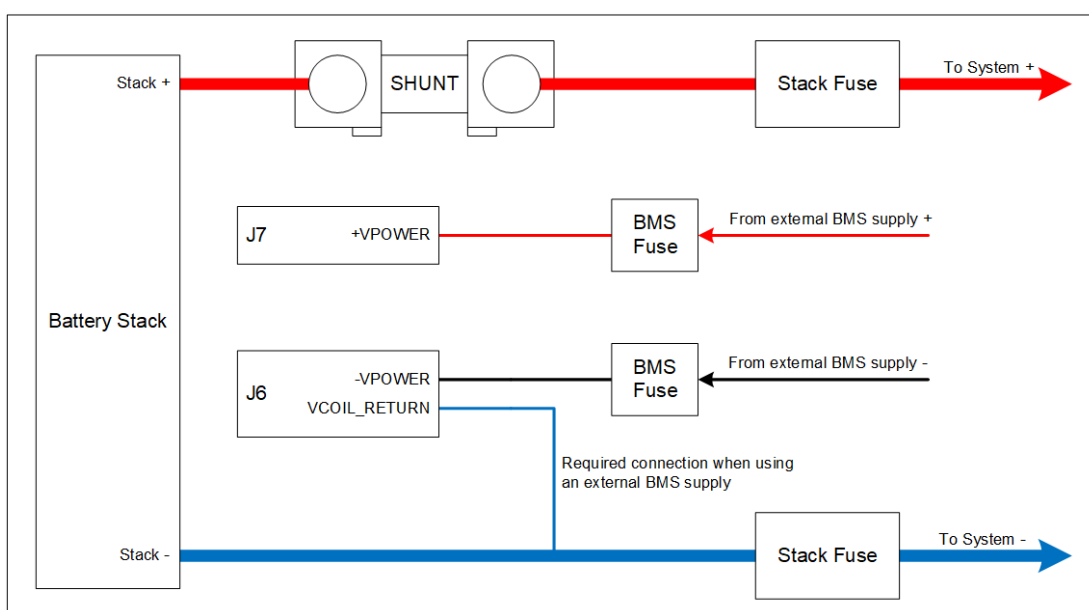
Stack +

SHUNT

Stack Fuse

To System +

J7

+VPOWER

BMS Fuse

From external BMS supply +

Battery Stack

J6

-VPOWER

VCOIL_RETURN

BMS Fuse

From extemal BMS supply -

Required connection when using an external BMS supply

Stack -

Stack Fuse

To System -